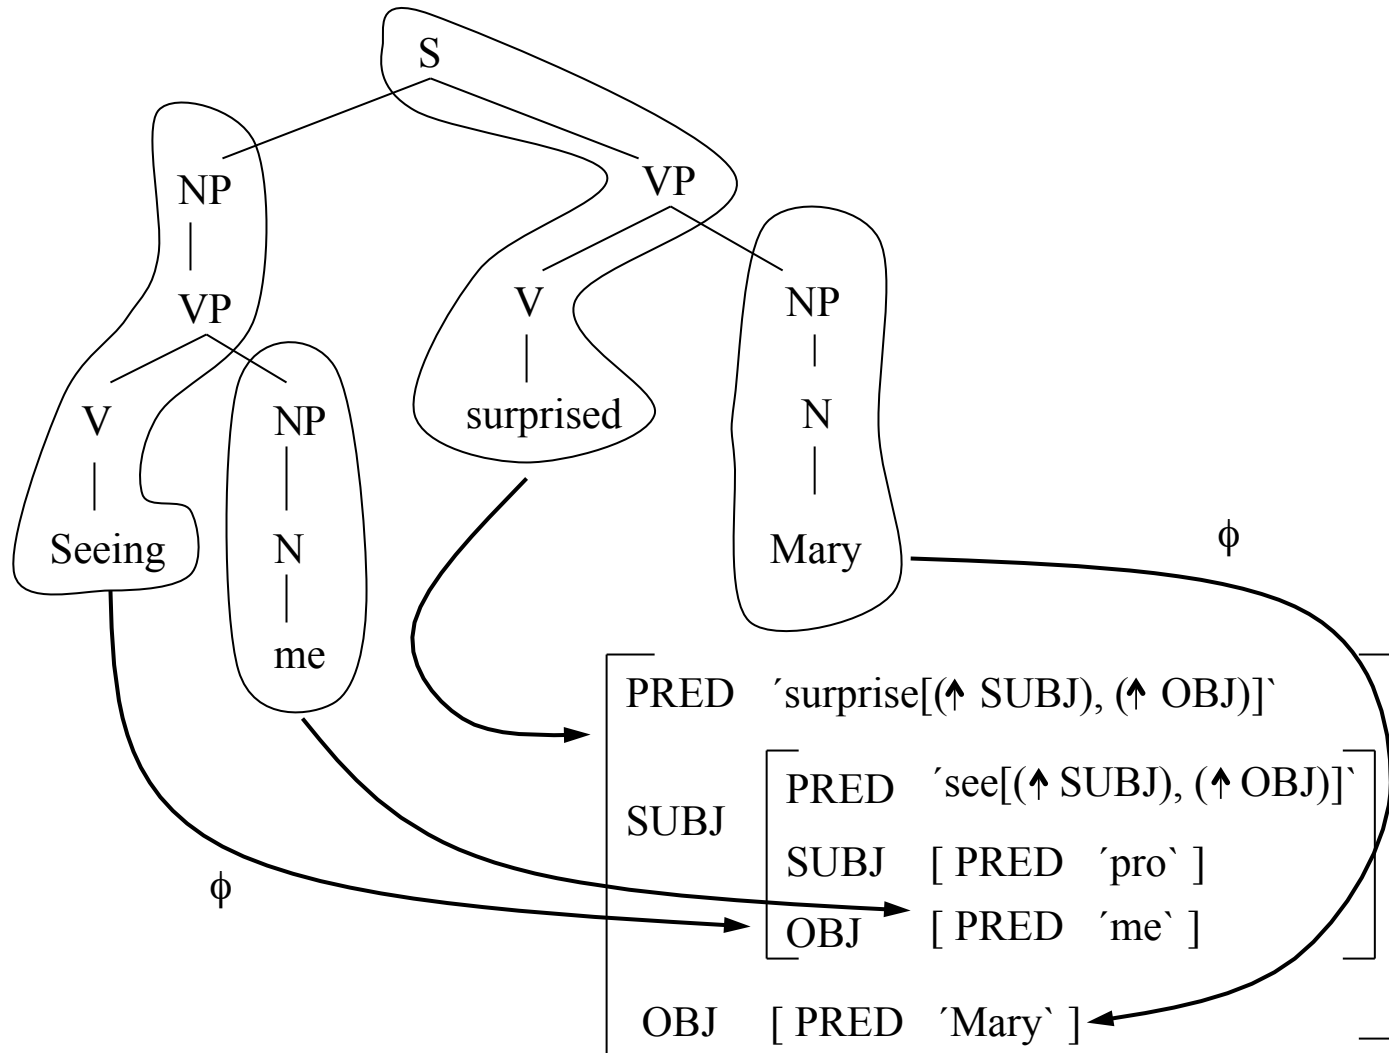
S

NP

VP

VP

V

NP

V

NP

surprised

N

Seeing

N

Mary

me

$\phi$

PRED ´surprise[(↑ SUBJ), (↑ OBJ)]`

SUBJ

PRED ´see[(↑ SUBJ), (↑ OBJ)]`

SUBJ [ PRED ´pro` ]

OBJ [ PRED ´me` ]

$\phi$

OBJ [ PRED ´Mary` ]